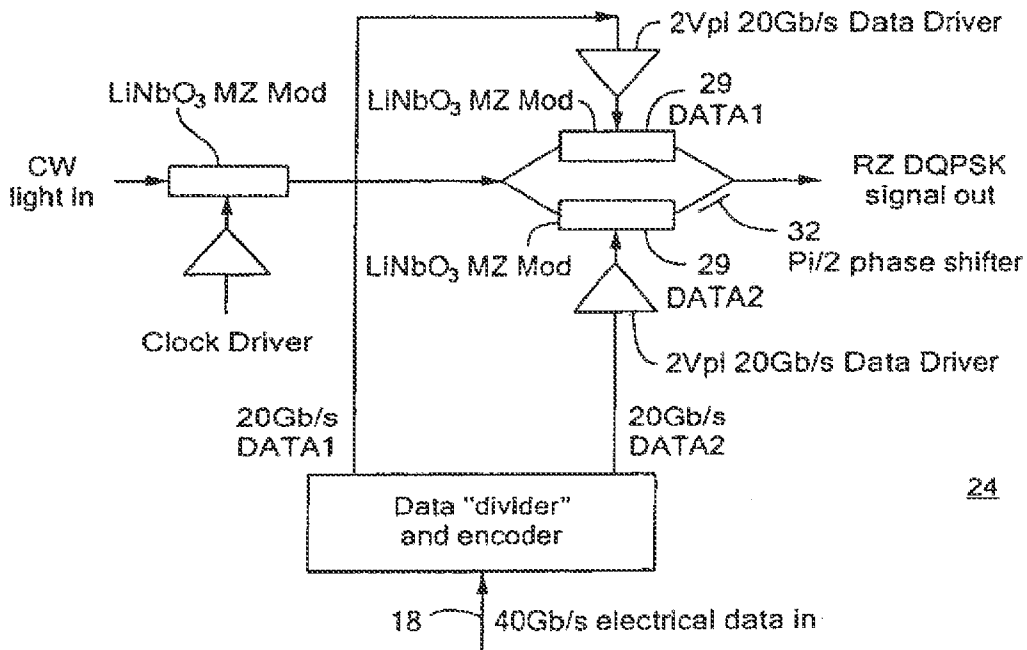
2Vpi 20Gb/s Data Driver

LiNbO$_3$ MZ Mod

LiNbO$_3$ MZ Mod

29
DATA1

CW
light in

RZ DQPSK
signal out

32
Pi/2 phase shifter

LiNbO$_3$ MZ Mod

29
DATA2

Clock Driver

2Vpi 20Gb/s Data Driver

20Gb/s
DATA1

20Gb/s
DATA2

24

Data "divider"
and encoder

18

40Gb/s electrical data in